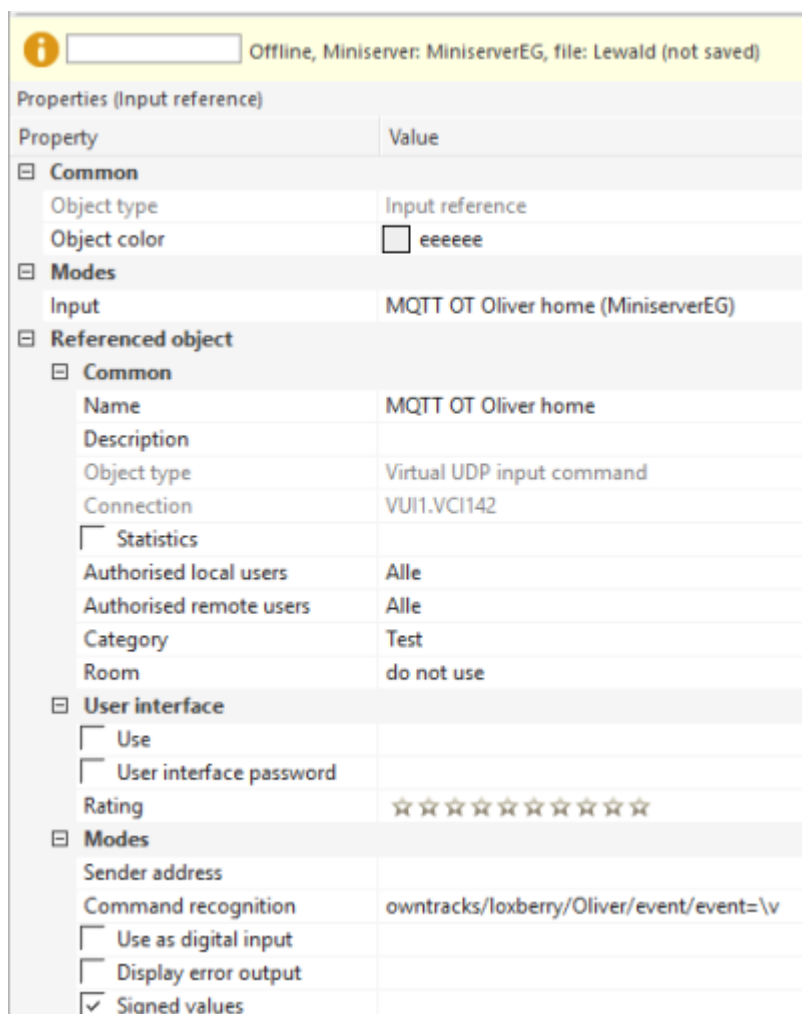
Offline, Miniserver: MiniserverEG, file: Lewald (not saved)

Properties (Input reference)

| Property | Value |
|---|---|
| ⊟ Common | |
| Object type | Input reference |
| Object color | eeeeee |
| ⊟ Modes | |
| Input | MQTT OT Oliver home (MiniserverEG) |
| ⊟ Referenced object | |
| ⊟ Common | |
| Name | MQTT OT Oliver home |
| Description | |
| Object type | Virtual UDP input command |
| Connection | VUI1.VCI142 |
| Statistics | |
| Authorised local users | Alle |
| Authorised remote users | Alle |
| Category | Test |
| Room | do not use |
| ⊟ User interface | |
| Use | |
| User interface password | |
| Rating | ☆☆☆☆☆☆☆☆☆☆ |
| ⊟ Modes | |
| Sender address | |
| Command recognition | owntracks/loxberry/Oliver/event/event=\v |
| Use as digital input | |
| Display error output | |
| ✓ Signed values | |